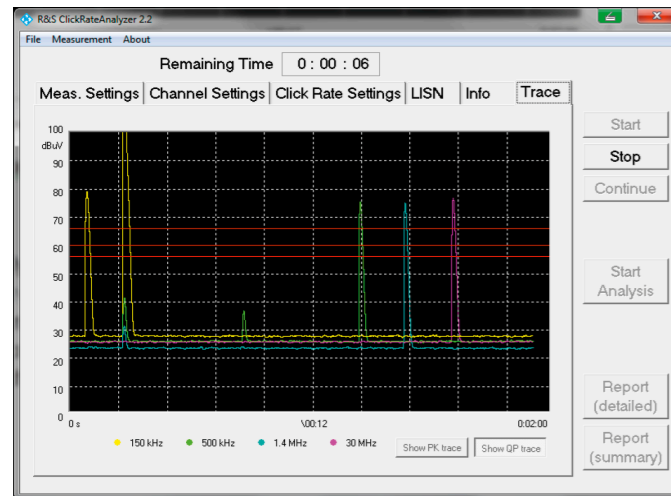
R&S ClickRateAnalyzer 2.2

File Measurement About

Remaining Time 0 : 00 : 06

Meas. Settings | Channel Settings | Click Rate Settings | LISN | Info | Trace

100
dBuV
90
80
70
60
50
40
30
20
10
0

0 s
\00:12
0:02:00

150 kHz 500 kHz 1.4 MHz 30 MHz

Show PK trace
Show QP trace

Start
Stop
Continue
Start Analysis
Report (detailed)
Report (summary)